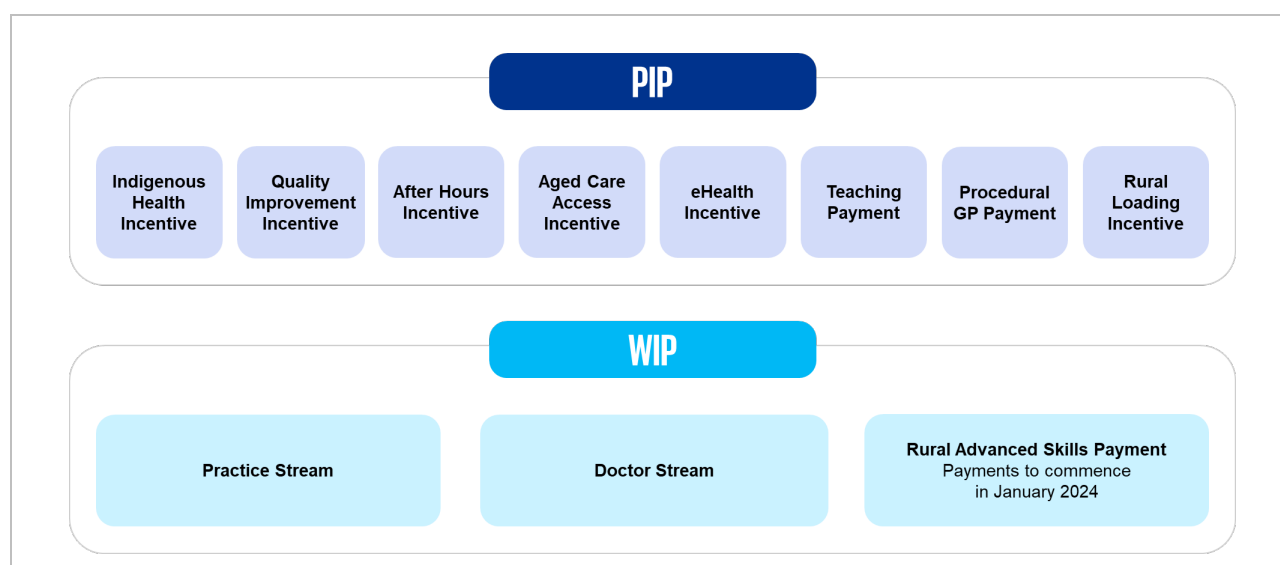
PIP

Indigenous Health Incentive

Quality Improvement Incentive

After Hours Incentive

Aged Care Access Incentive

eHealth Incentive

Teaching Payment

Procedural GP Payment

Rural Loading Incentive

WIP

Practice Stream

Doctor Stream

Rural Advanced Skills Payment
Payments to commence in January 2024